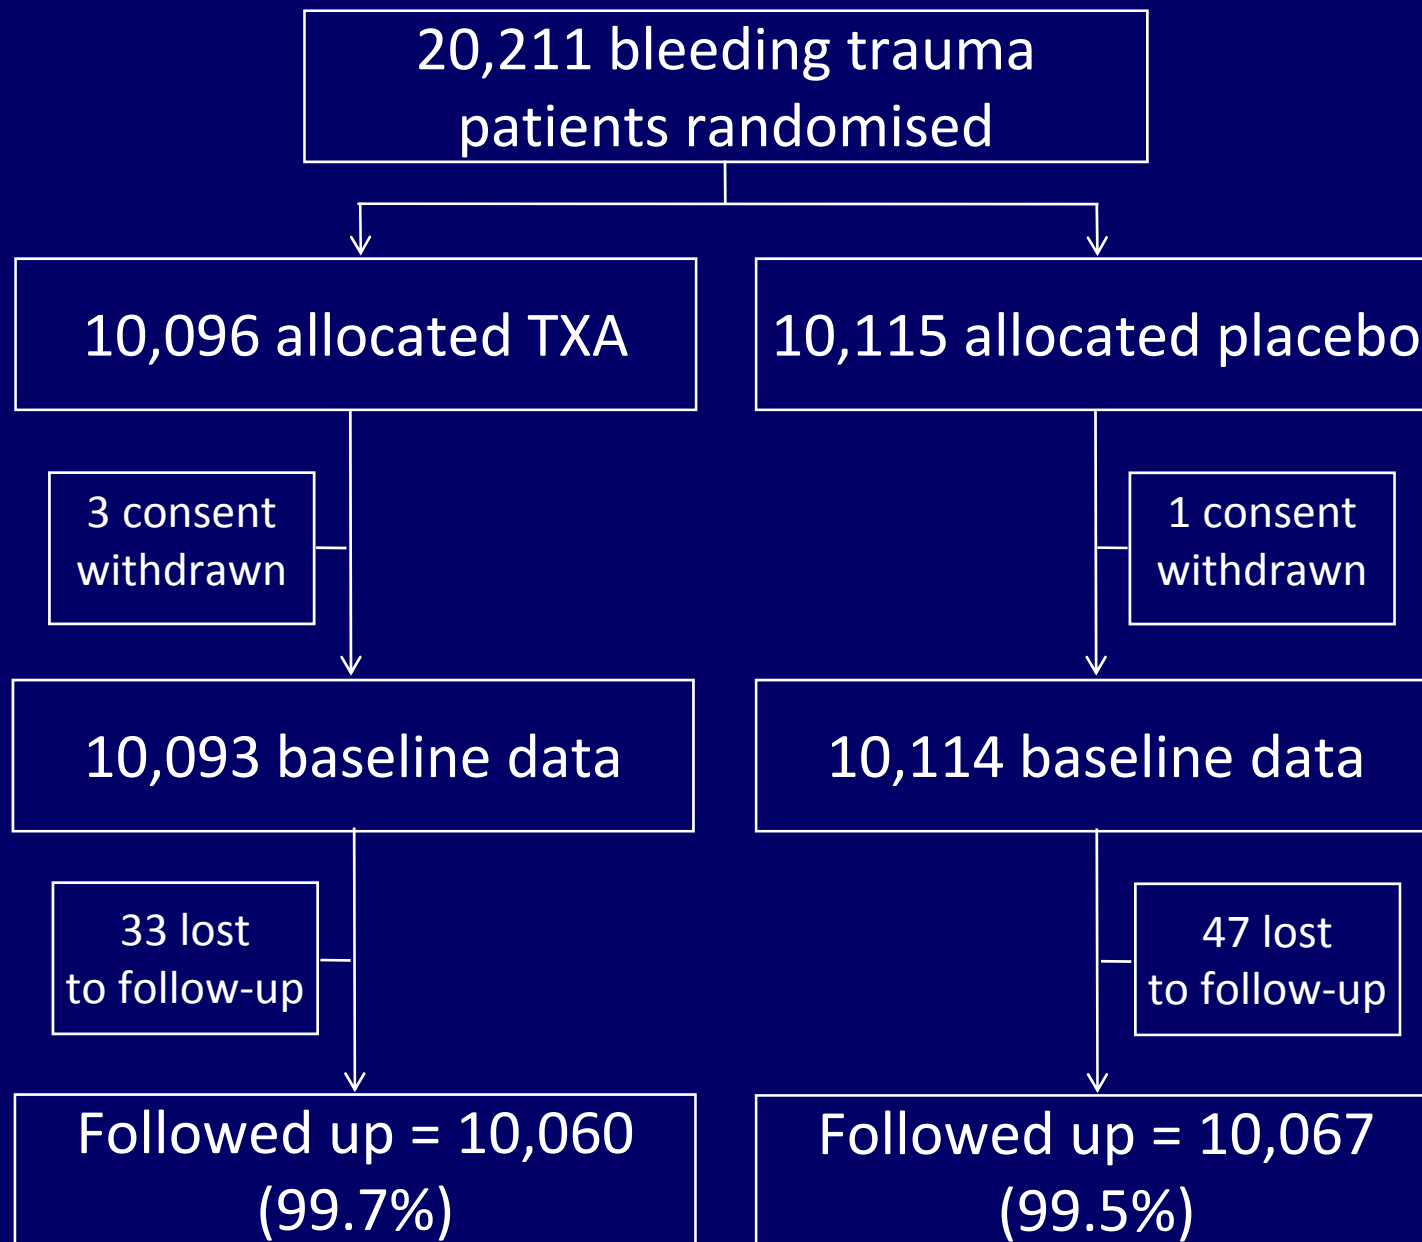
20,211 bleeding trauma patients randomised

10,096 allocated TXA

3 consent withdrawn

10,093 baseline data

33 lost to follow-up

Followed up = 10,060 (99.7%)

10,115 allocated placebo

1 consent withdrawn

10,114 baseline data

47 lost to follow-up

Followed up = 10,067 (99.5%)